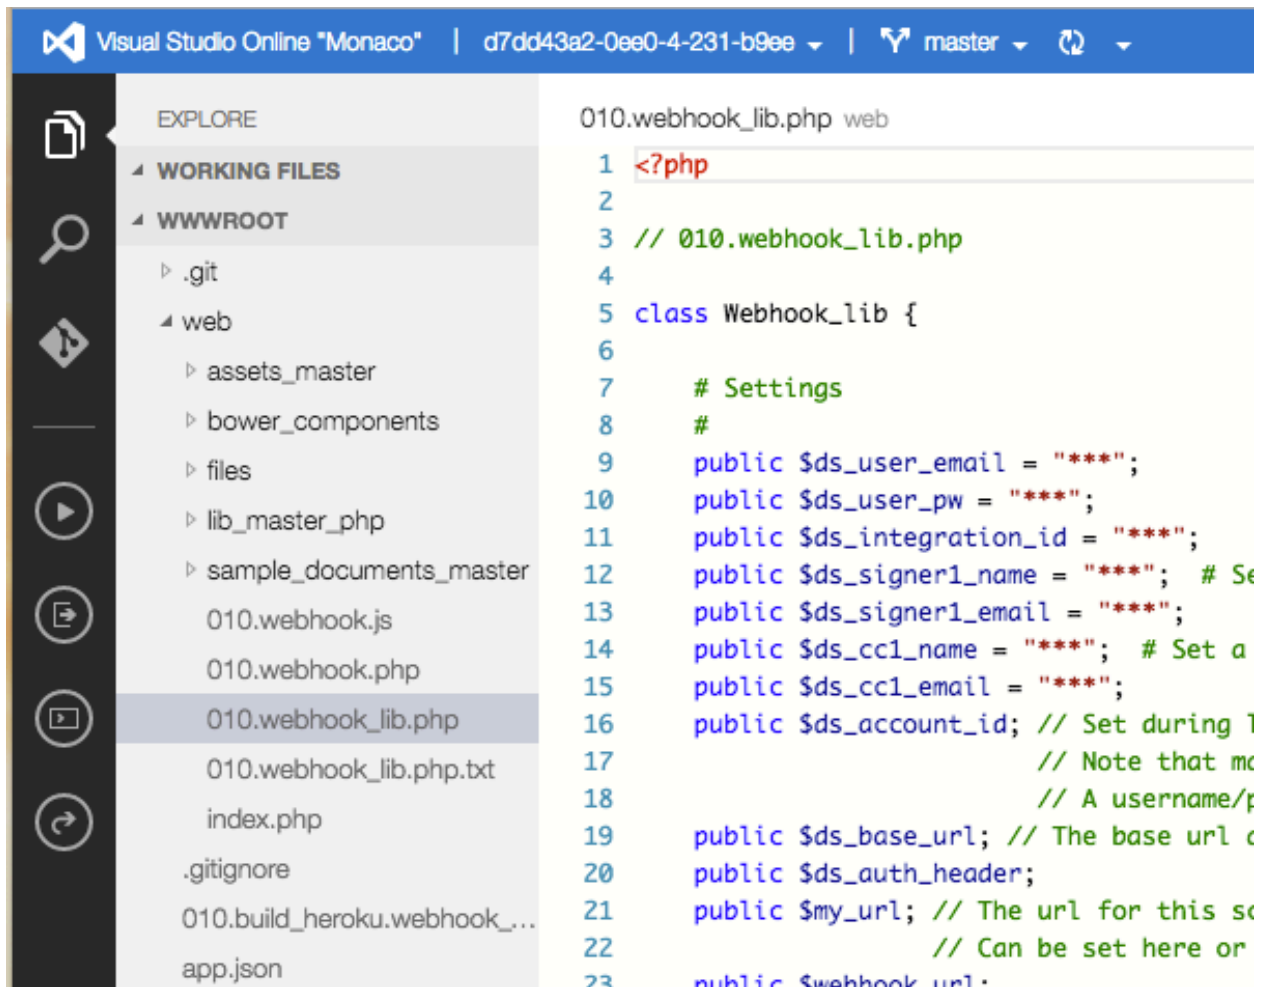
Visual Studio Online "Monaco" | d7dd43a2-0ee0-4-231-b9ee | master

EXPLORE
WORKING FILES
WWWROOT
.git
web
assets_master
bower_components
files
lib_master_php
sample_documents_master
010.webhook.js
010.webhook.php
010.webhook_lib.php
010.webhook_lib.php.txt
index.php
.gitignore
010.build_heroku.webhook_...
app.json

010.webhook_lib.php web

1 <?php
2
3 // 010.webhook_lib.php
4
5 class Webhook_lib {
6
7 # Settings
8 #
9 public $ds_user_email = "***";
10 public $ds_user_pw = "***";
11 public $ds_integration_id = "***";
12 public $ds_signer1_name = "***"; # Se
13 public $ds_signer1_email = "***";
14 public $ds_cc1_name = "***"; # Set a
15 public $ds_cc1_email = "***";
16 public $ds_account_id; // Set during l
17 // Note that mo
18 // A username/p
19 public $ds_base_url; // The base url o
20 public $ds_auth_header;
21 public $my_url; // The url for this sc
22 // Can be set here or
23 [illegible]